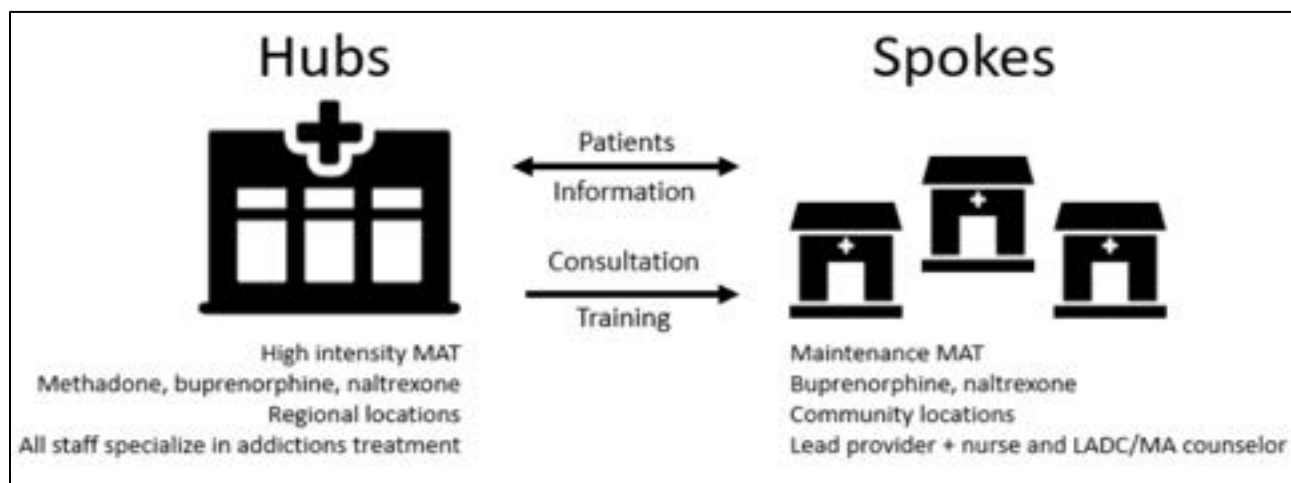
Hubs

Spokes

Patients

Information

Consultation

Training

High intensity MAT
Methadone, buprenorphine, naltrexone
Regional locations
All staff specialize in addictions treatment

Maintenance MAT
Buprenorphine, naltrexone
Community locations
Lead provider + nurse and LADC/MA counselor